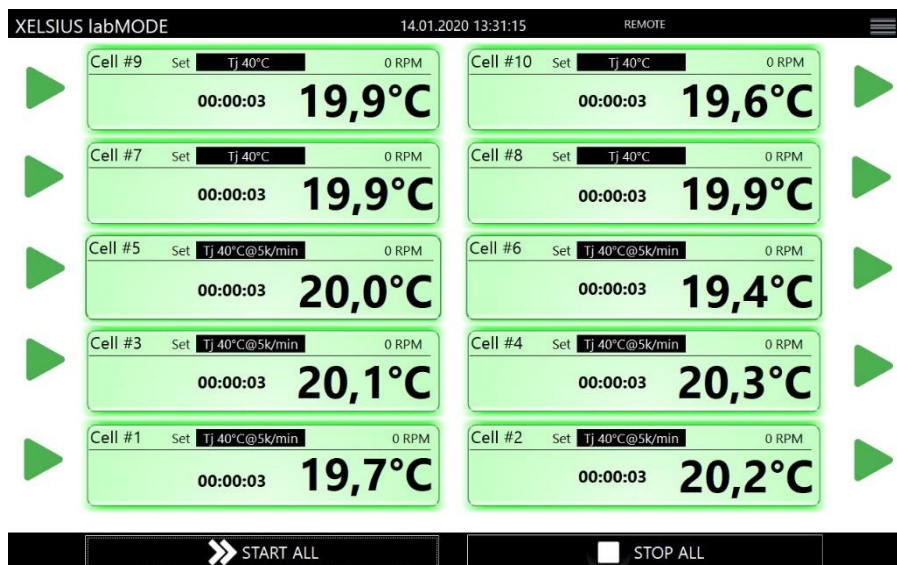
XELSIUS labMODE 14.01.2020 13:31:15 REMOTE

Cell #9 Set Tj 40°C 0 RPM
00:00:03 19,9°C

Cell #10 Set Tj 40°C 0 RPM
00:00:03 19,6°C

Cell #7 Set Tj 40°C 0 RPM
00:00:03 19,9°C

Cell #8 Set Tj 40°C 0 RPM
00:00:03 19,9°C

Cell #5 Set Tj 40°C@5k/min 0 RPM
00:00:03 20,0°C

Cell #6 Set Tj 40°C@5k/min 0 RPM
00:00:03 19,4°C

Cell #3 Set Tj 40°C@5k/min 0 RPM
00:00:03 20,1°C

Cell #4 Set Tj 40°C@5k/min 0 RPM
00:00:03 20,3°C

Cell #1 Set Tj 40°C@5k/min 0 RPM
00:00:03 19,7°C

Cell #2 Set Tj 40°C@5k/min 0 RPM
00:00:03 20,2°C

START ALL

STOP ALL